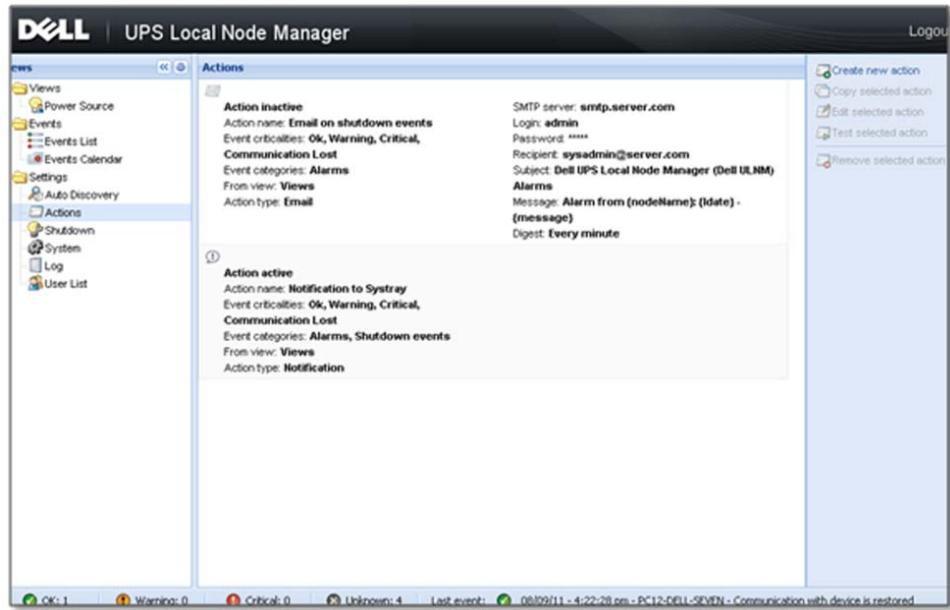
DELL | UPS Local Node Manager

Logou

ews

Views
Power Source
Events
Events List
Events Calendar
Settings
Auto Discovery
Actions
Shutdown
System
Log
User List

Actions

Action inactive
Action name: Email on shutdown events
Event criticalities: Ok, Warning, Critical, Communication Lost
Event categories: Alarms
From view: Views
Action type: Email

SMTP server: smtp.server.com
Login: admin
Password: *****
Recipient: sysadmin@server.com
Subject: Dell UPS Local Node Manager (Dell ULNM) Alarms
Message: Alarm from {nodeName}: {ldate} - {message}
Digest: Every minute

Action active
Action name: Notification to Systray
Event criticalities: Ok, Warning, Critical, Communication Lost
Event categories: Alarms, Shutdown events
From view: Views
Action type: Notification

Create new action
Copy selected action
Edit selected action
Test selected action
Remove selected action

OK: 1
Warning: 0
Critical: 0
Unknown: 4
Last event: 08/09/11 - 4:22:28 pm - PC12-DELL-SEVEN - Communication with device is restored